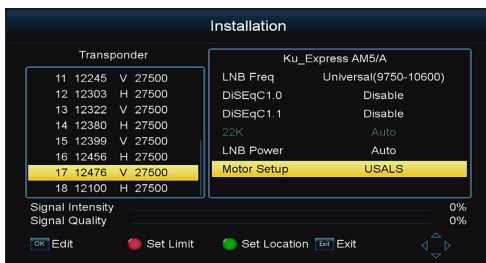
Installation

Transponder

| | | | |
|---|---|---|---|
| 11 | 12245 | V | 27500 |
| 12 | 12303 | H | 27500 |
| 13 | 12322 | V | 27500 |
| 14 | 12380 | H | 27500 |
| 15 | 12399 | V | 27500 |
| 16 | 12456 | H | 27500 |
| 17 | 12476 | V | 27500 |
| 18 | 12100 | H | 27500 |

Ku_Express AM5/A

| | |
|---|---|
| LNB Freq | Universal(9750-10600) |
| DiSEqC1.0 | Disable |
| DiSEqC1.1 | Disable |
| 22K | Auto |
| LNB Power | Auto |
| Motor Setup | USALS |

Signal Intensity 0%
Signal Quality 0%

OK Edit Set Limit Set Location Exit Exit